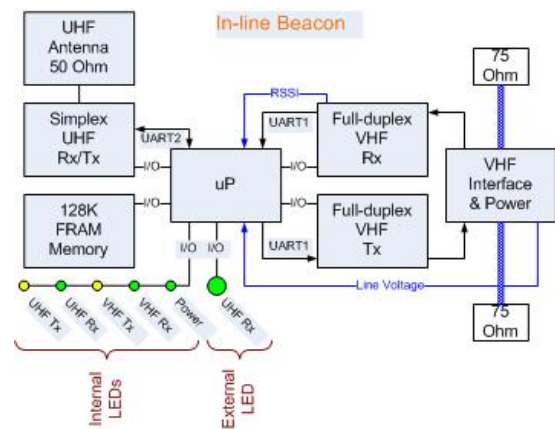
In-line Beacon

UHF Antenna 50 Ohm

Simplex UHF Rx/Tx

UART2

I/O

128K FRAM Memory

I/O

RSSI

UART1

uP

I/O

I/O

I/O

I/O

Full-duplex VHF Rx

Full-duplex VHF Tx

UART1

VHF Interface & Power

75 Ohm

75 Ohm

Line Voltage

UHF Tx

UHF Rx

VHF Tx

VHF Rx

Power

UHF Rx

Internal LEDs

External LED